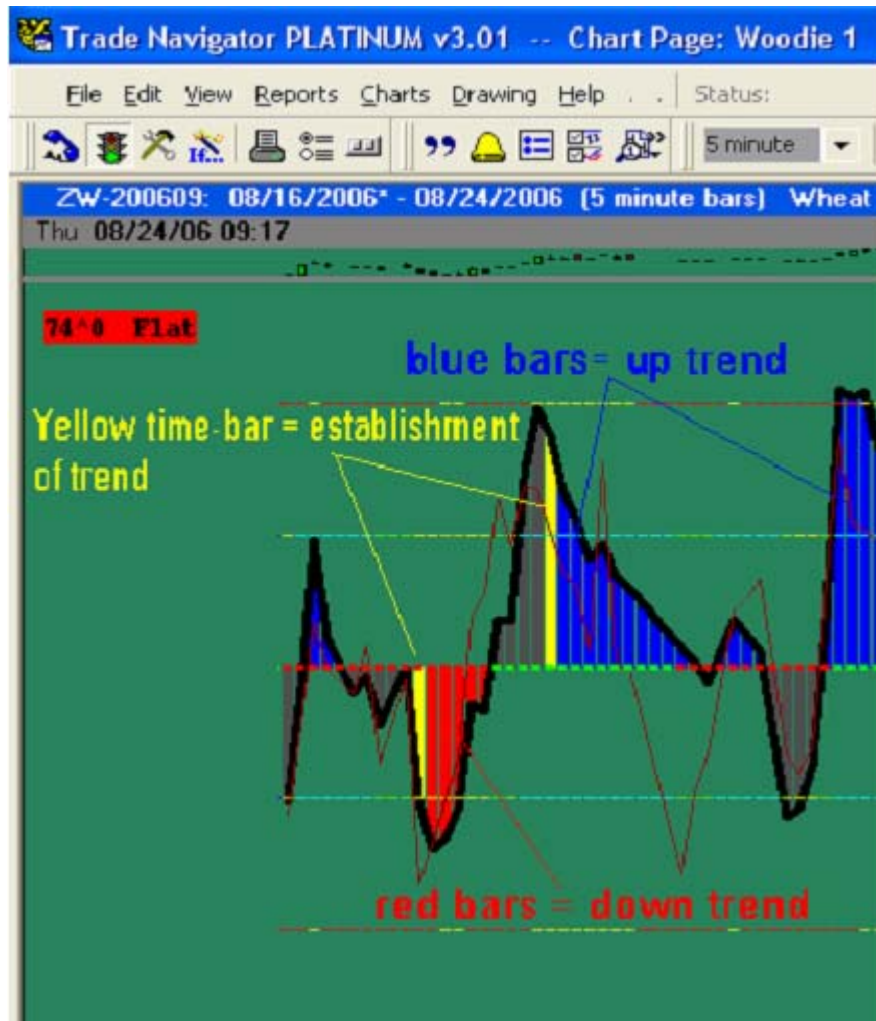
Trade Navigator PLATINUM v3.01 -- Chart Page: Woodie 1

File Edit View Reports Charts Drawing Help . . Status:

If...

5 minute

ZW-200609: 08/16/2006* - 08/24/2006 (5 minute bars) Wheat

Thu 08/24/06 09:17

74^0 Flat

blue bars= up trend

Yellow time-bar = establishment of trend

red bars = down trend